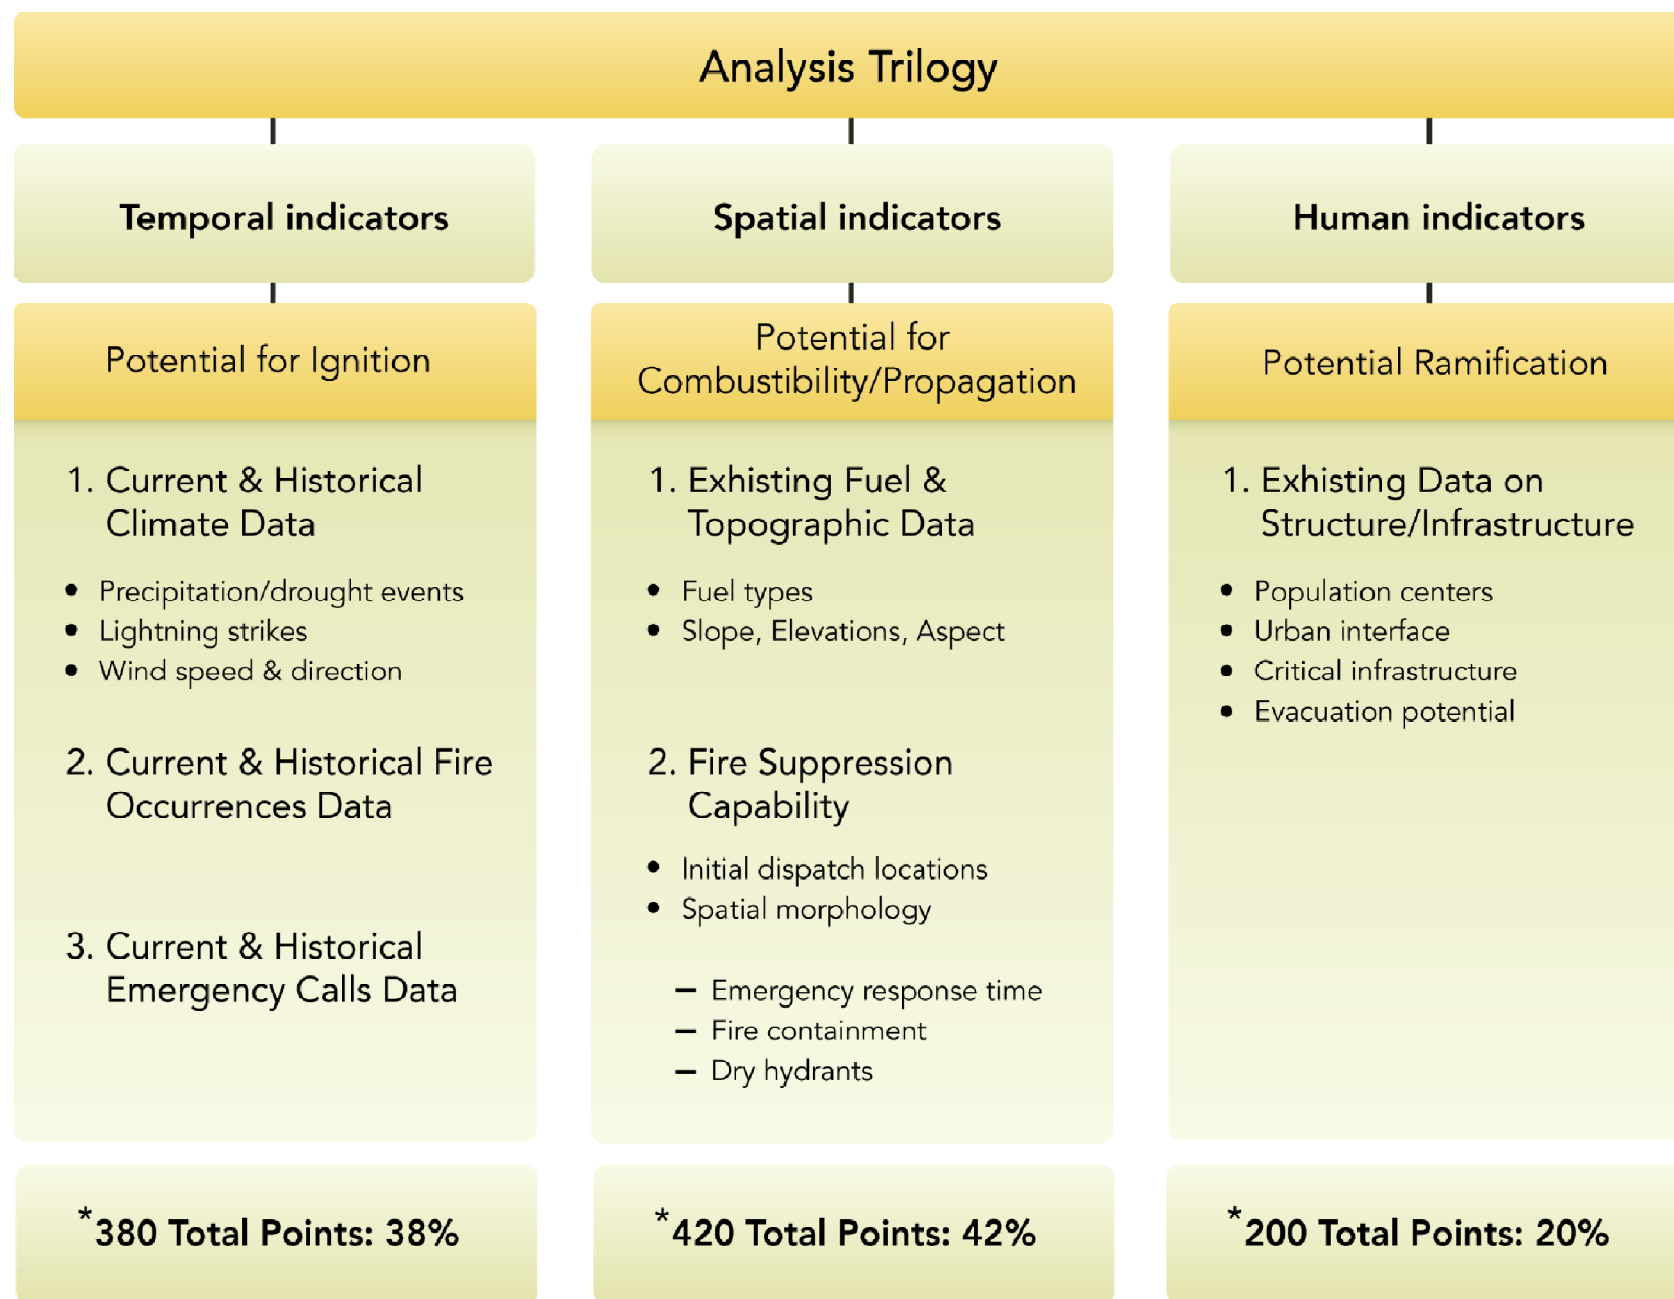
Analysis Trilogy

Temporal indicators

Potential for Ignition

1. Current & Historical Climate Data

- Precipitation/drought events
- Lightning strikes
- Wind speed & direction

2. Current & Historical Fire Occurrences Data

3. Current & Historical Emergency Calls Data

*380 Total Points: 38%

Spatial indicators

Potential for Combustibility/Propagation

1. Exhisting Fuel & Topographic Data

- Fuel types
- Slope, Elevations, Aspect

2. Fire Suppression Capability

- Initial dispatch locations
- Spatial morphology

– Emergency response time
– Fire containment
– Dry hydrants

*420 Total Points: 42%

Human indicators

Potential Ramification

1. Exhisting Data on Structure/Infrastructure

- Population centers
- Urban interface
- Critical infrastructure
- Evacuation potential

*200 Total Points: 20%